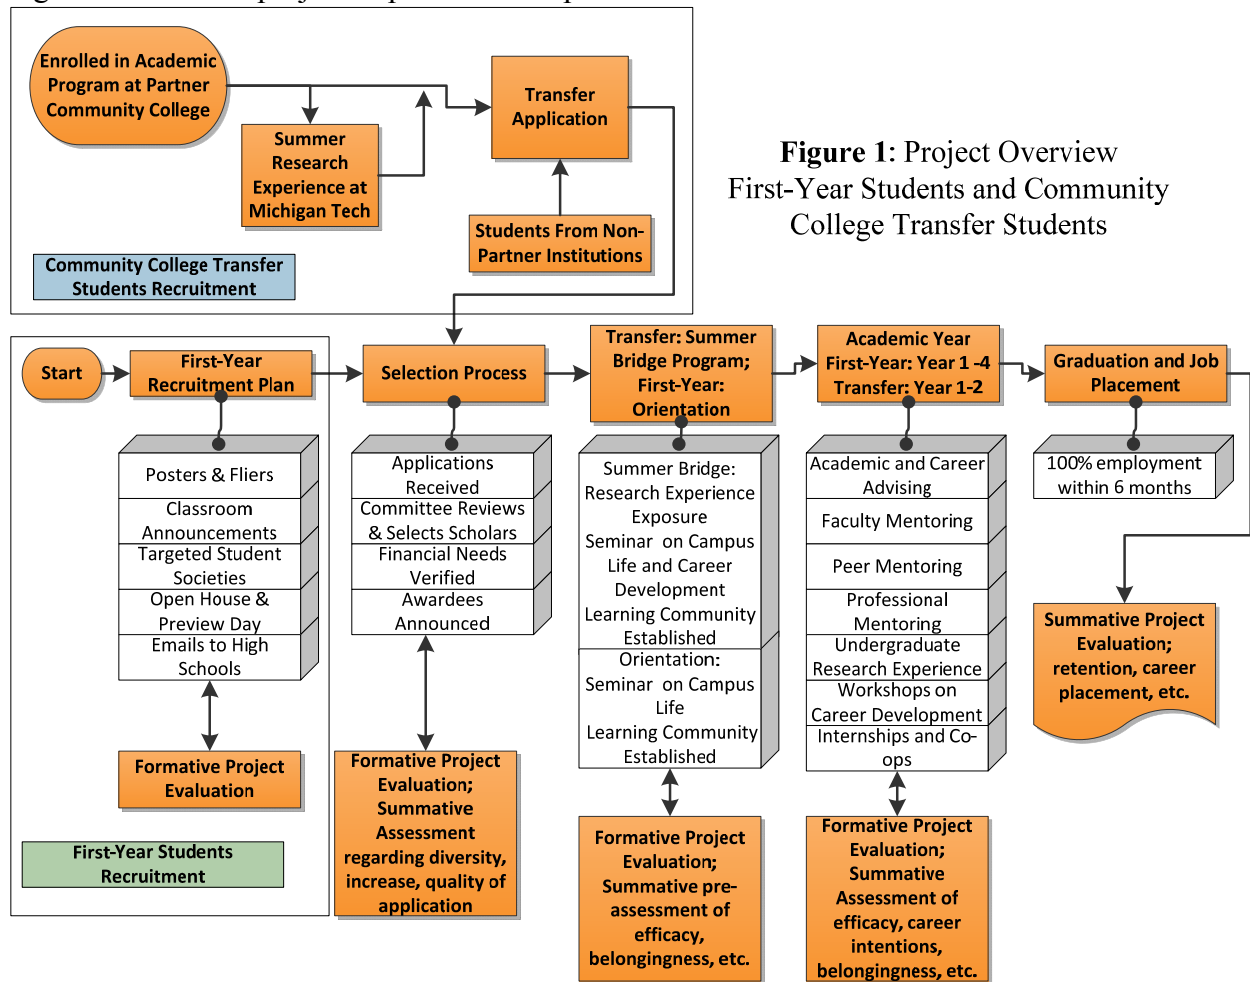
Enrolled in Academic Program at Partner Community College

Summer Research Experience at Michigan Tech

Transfer Application

Students From Non-Partner Institutions

Community College Transfer Students Recruitment

**Figure 1**: Project Overview
First-Year Students and Community College Transfer Students

Start

First-Year Recruitment Plan

Posters & Fliers

Classroom Announcements

Targeted Student Societies

Open House & Preview Day

Emails to High Schools

Formative Project Evaluation

First-Year Students Recruitment

Selection Process

Applications Received

Committee Reviews & Selects Scholars

Financial Needs Verified

Awardees Announced

Formative Project Evaluation; Summative Assessment regarding diversity, increase, quality of application

Transfer: Summer Bridge Program; First-Year: Orientation

Summer Bridge: Research Experience Exposure
Seminar on Campus Life and Career Development
Learning Community Established

Orientation: Seminar on Campus Life
Learning Community Established

Formative Project Evaluation; Summative pre-assessment of efficacy, belongingness, etc.

Academic Year First-Year: Year 1 -4 Transfer: Year 1-2

Academic and Career Advising

Faculty Mentoring

Peer Mentoring

Professional Mentoring

Undergraduate Research Experience

Workshops on Career Development

Internships and Co-ops

Formative Project Evaluation; Summative Assessment of efficacy, career intentions, belongingness, etc.

Graduation and Job Placement

100% employment within 6 months

Summative Project Evaluation; retention, career placement, etc.